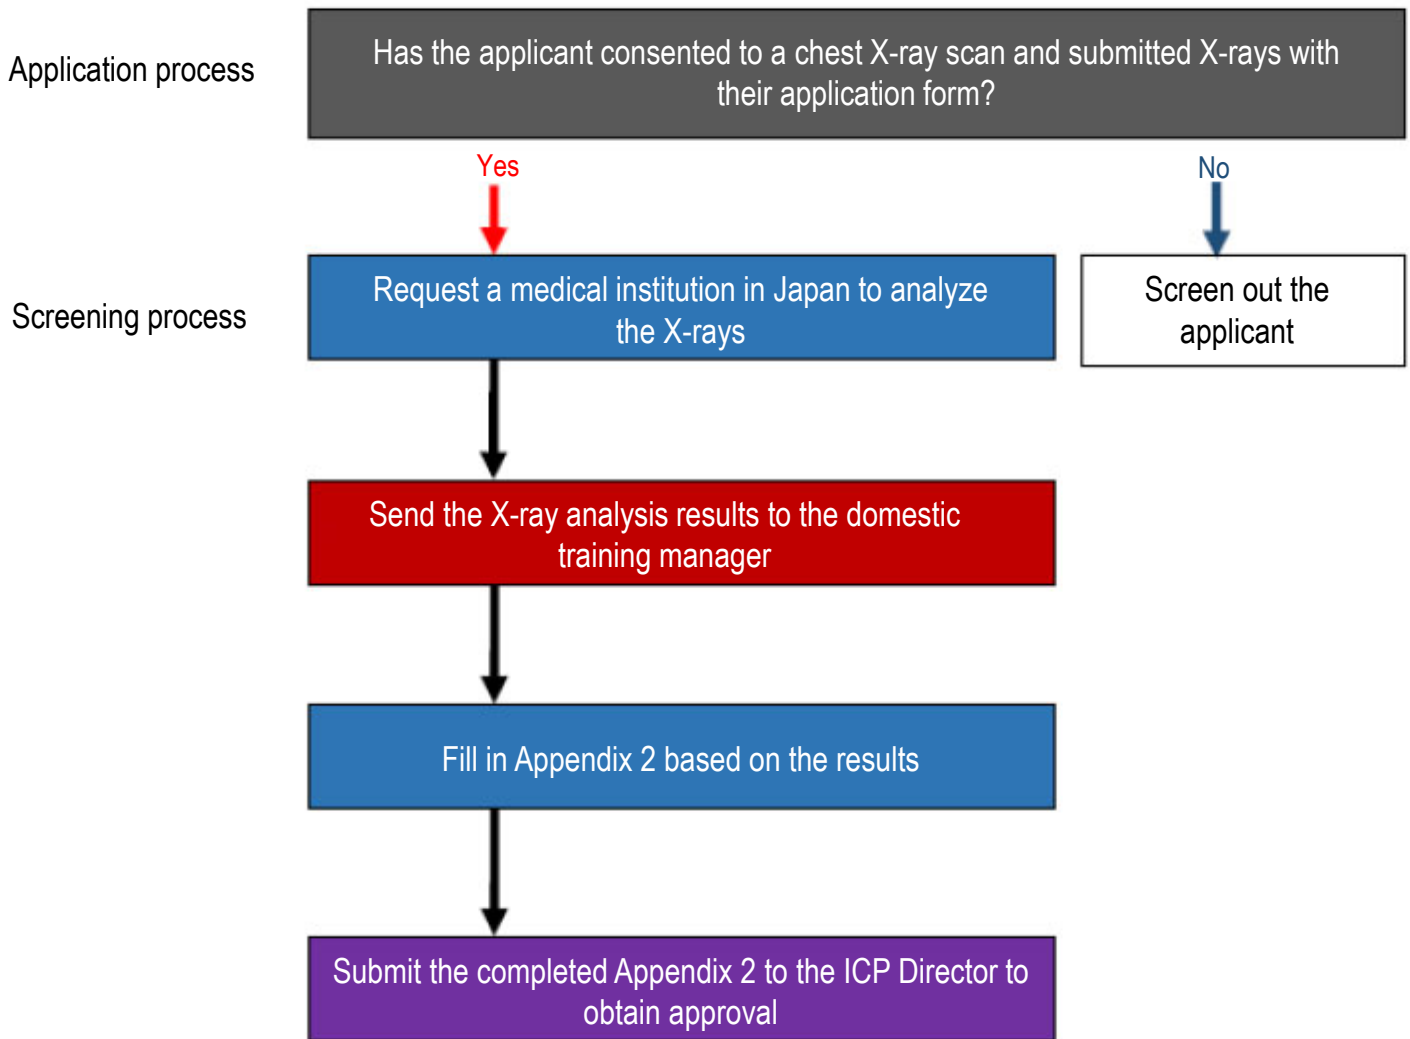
Application process

Has the applicant consented to a chest X-ray scan and submitted X-rays with their application form?

Yes

No

Screening process

Request a medical institution in Japan to analyze the X-rays

Screen out the applicant

Send the X-ray analysis results to the domestic training manager

Fill in Appendix 2 based on the results

Submit the completed Appendix 2 to the ICP Director to obtain approval